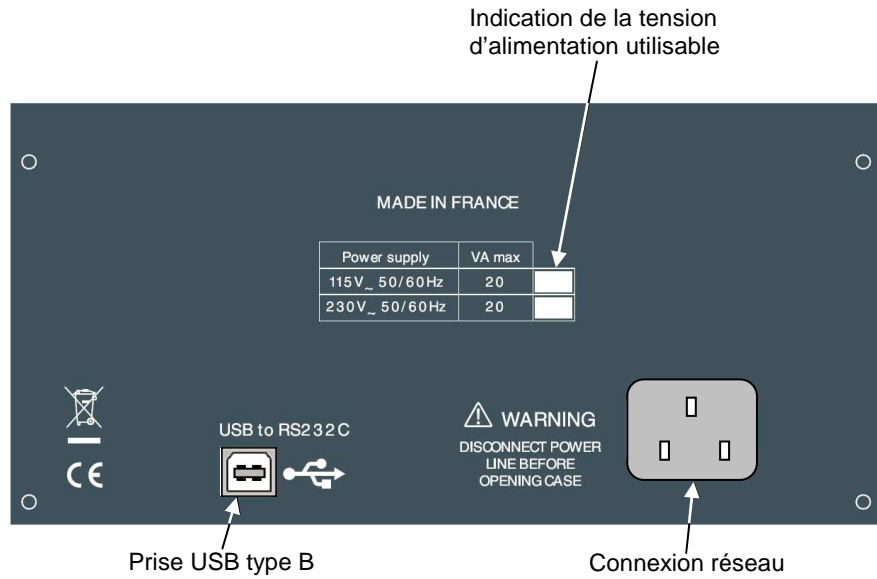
Indication de la tension d’alimentation utilisable

MADE IN FRANCE

| Power supply | VA max | |
|---|---|---|
| 115V~ 50/60Hz | 20 | |
| 230V~ 50/60Hz | 20 | |

CE

USB to RS232C

⚠ WARNING

DISCONNECT POWER LINE BEFORE OPENING CASE

Prise USB type B

Connexion réseau